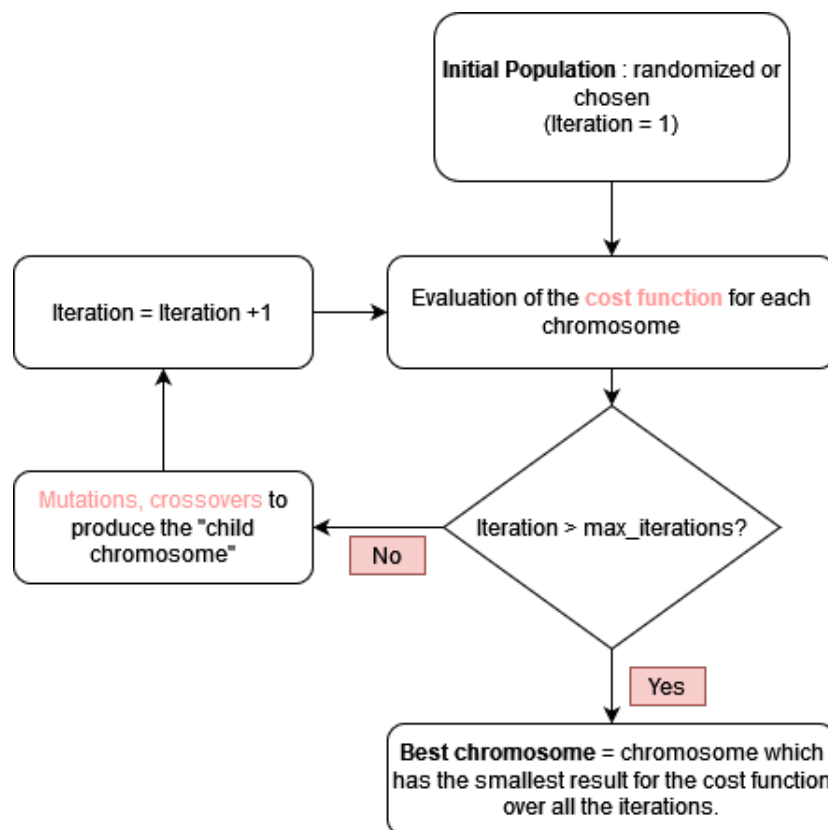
**Initial Population** : randomized or chosen (Iteration = 1)

Iteration = Iteration +1

Evaluation of the cost function for each chromosome

Mutations, crossovers to produce the "child chromosome"

Iteration > max_iterations?

No

Yes

**Best chromosome** = chromosome which has the smallest result for the cost function over all the iterations.